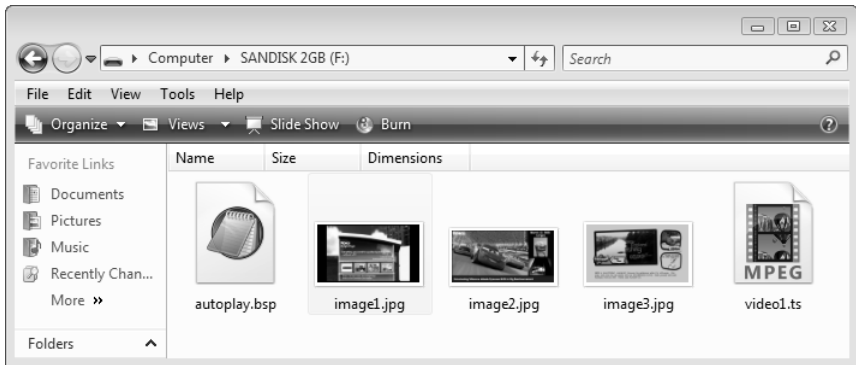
Computer ▸ SANDISK 2GB (F:)

Search

File Edit View Tools Help

Organize ▾ Views ▾ Slide Show Burn

Favorite Links

Documents

Pictures

Music

Recently Chan...

More »

Folders

Name Size Dimensions

autoplay.bsp

image1.jpg

image2.jpg

image3.jpg

MPEG

video1.ts